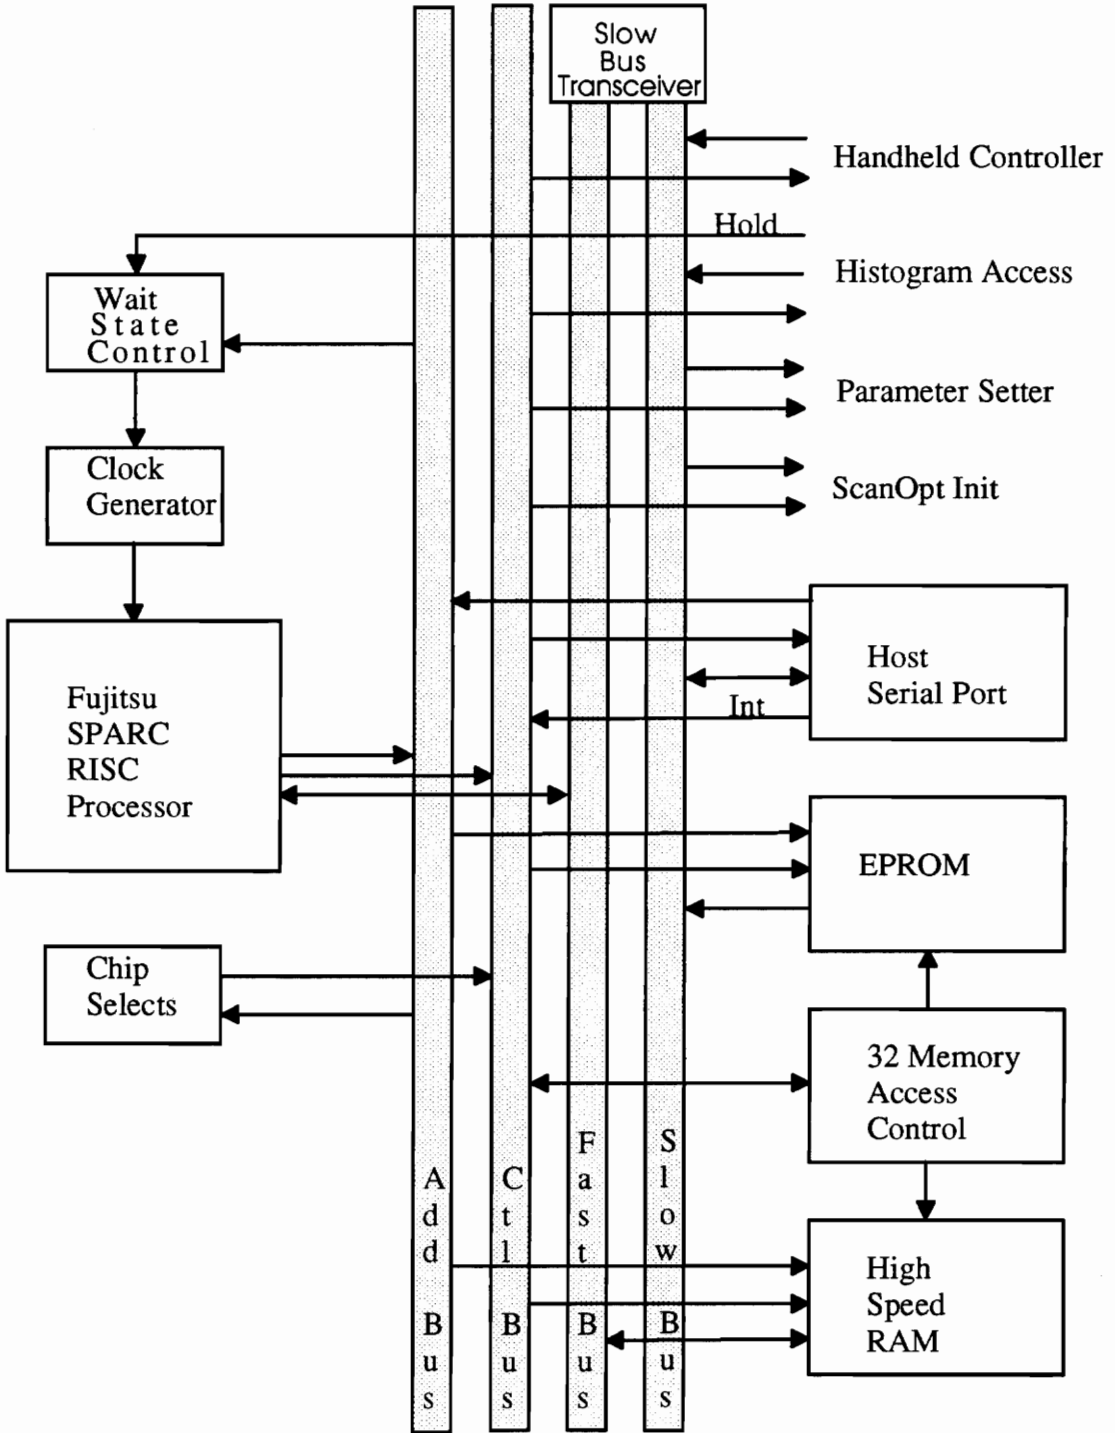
Slow Bus Transceiver

Handheld Controller

Hold

Histogram Access

Parameter Setter

ScanOpt Init

Wait State Control

Clock Generator

Fujitsu SPARC RISC Processor

Chip Selects

Host Serial Port

Int

EPROM

32 Memory Access Control

High Speed RAM

Add Bus

Ctl Bus

Fast Bus

Slow Bus